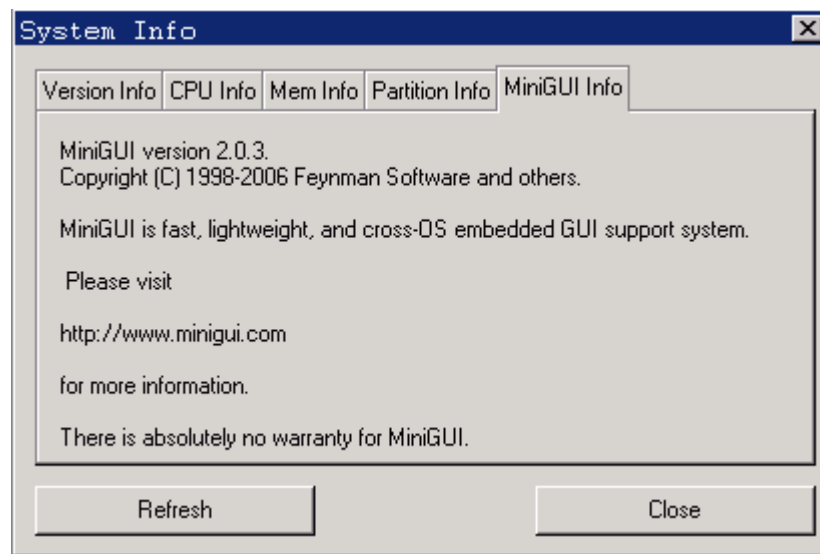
System Info

Version Info | CPU Info | Mem Info | Partition Info | MiniGUI Info

MiniGUI version 2.0.3.
Copyright (C) 1998-2006 Feynman Software and others.

MiniGUI is fast, lightweight, and cross-OS embedded GUI support system.

Please visit

http://www.minigui.com

for more information.

There is absolutely no warranty for MiniGUI.

Refresh

Close